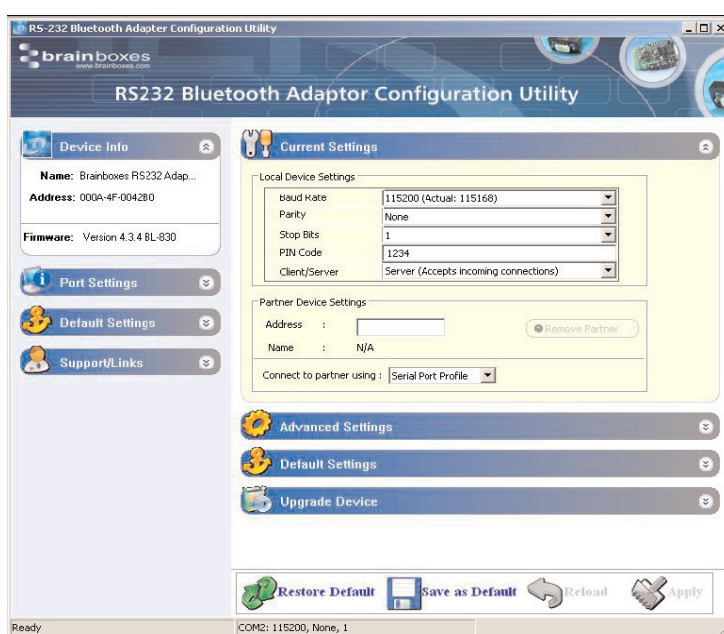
RS-232 Bluetooth Adapter Configuration Utility

brainboxes
www.brainboxes.com

RS232 Bluetooth Adaptor Configuration Utility

Device Info

Name: Brainboxes RS232 Adap...
Address: 000A-4F-004280

Firmware: Version 4.3.4 BL-830

Port Settings

Default Settings

Support/Links

Current Settings

Local Device Settings

| | |
|---|---|
| Baud Rate | 115200 (Actual: 115168) |
| Parity | None |
| Stop Bits | 1 |
| PIN Code | 1234 |
| Client/Server | Server (Accepts incoming connections) |

Partner Device Settings

Address :

Remove Partner

Name : N/A

Connect to partner using : Serial Port Profile

Advanced Settings

Default Settings

Upgrade Device

Restore Default

Save as Default

Reload

Apply

Ready

COM2: 115200, None, 1